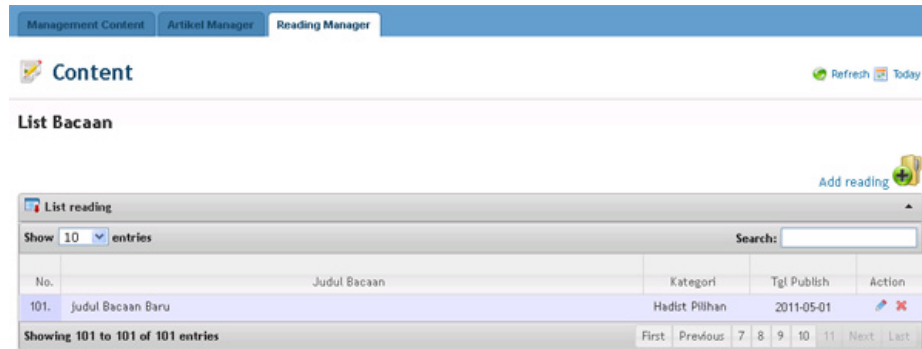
Management Content | Artikel Manager | Reading Manager

Content

Refresh Today

List Bacaan

Add reading

List reading

Show 10 entries

Search:

| No. | Judul Bacaan | Kategori | Tgl Publish | Action |
|---|---|---|---|---|
| 101. | Judul Bacaan Baru | Hadist Pilihan | 2011-05-01 | |

Showing 101 to 101 of 101 entries

First Previous 7 8 9 10 11 Next Last